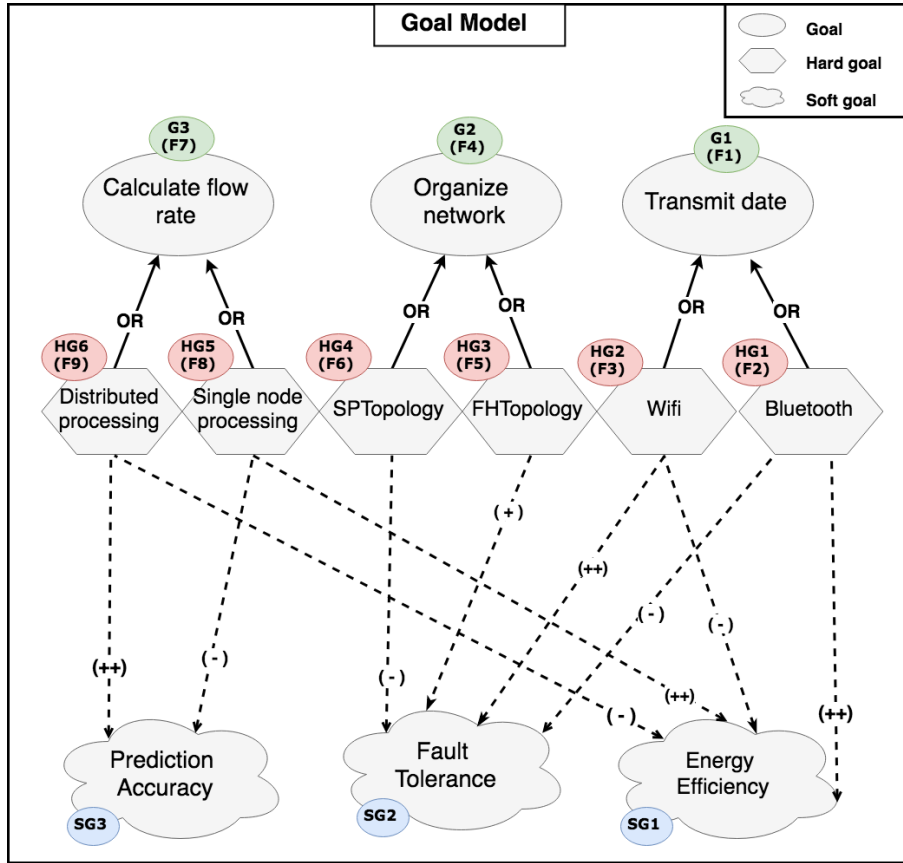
Goal Model

Goal
Hard goal
Soft goal

G3 (F7)
Calculate flow rate

G2 (F4)
Organize network

G1 (F1)
Transmit date

OR
OR
OR
OR
OR
OR

HG6 (F9)
Distributed processing

HG5 (F8)
Single node processing

HG4 (F6)
SPTopology

HG3 (F5)
FHTopology

HG2 (F3)
Wifi

HG1 (F2)
Bluetooth

(+)
(++)
(-)
(-)
(++)
(-)
(-)
(++)
(-)
(++)

Prediction Accuracy
SG3

Fault Tolerance
SG2

Energy Efficiency
SG1